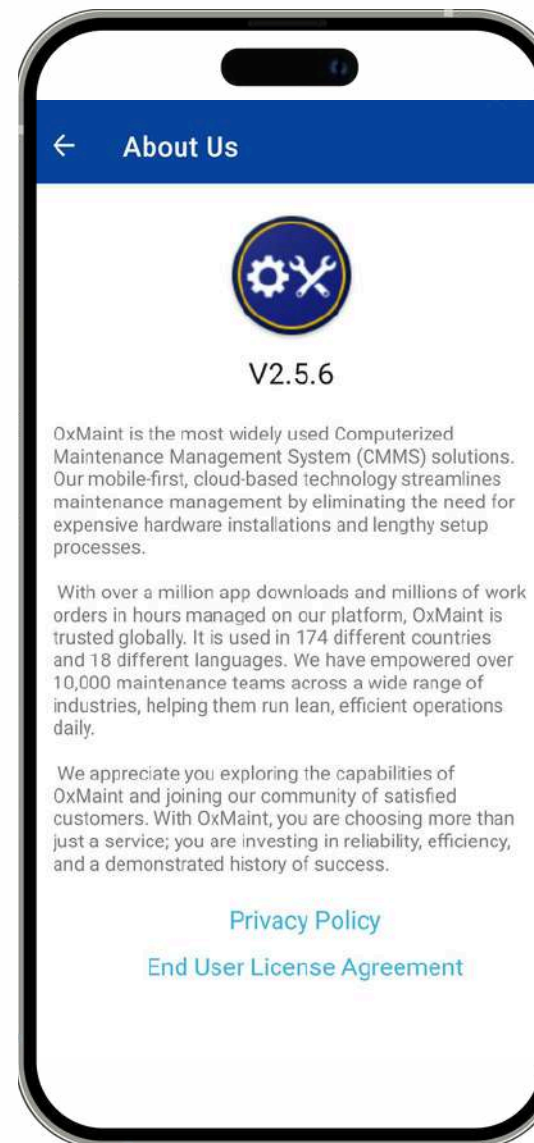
← About Us

V2.5.6

OxMaint is the most widely used Computerized Maintenance Management System (CMMS) solutions. Our mobile-first, cloud-based technology streamlines maintenance management by eliminating the need for expensive hardware installations and lengthy setup processes.

With over a million app downloads and millions of work orders in hours managed on our platform, OxMaint is trusted globally. It is used in 174 different countries and 18 different languages. We have empowered over 10,000 maintenance teams across a wide range of industries, helping them run lean, efficient operations daily.

We appreciate you exploring the capabilities of OxMaint and joining our community of satisfied customers. With OxMaint, you are choosing more than just a service; you are investing in reliability, efficiency, and a demonstrated history of success.

Privacy Policy

End User License Agreement